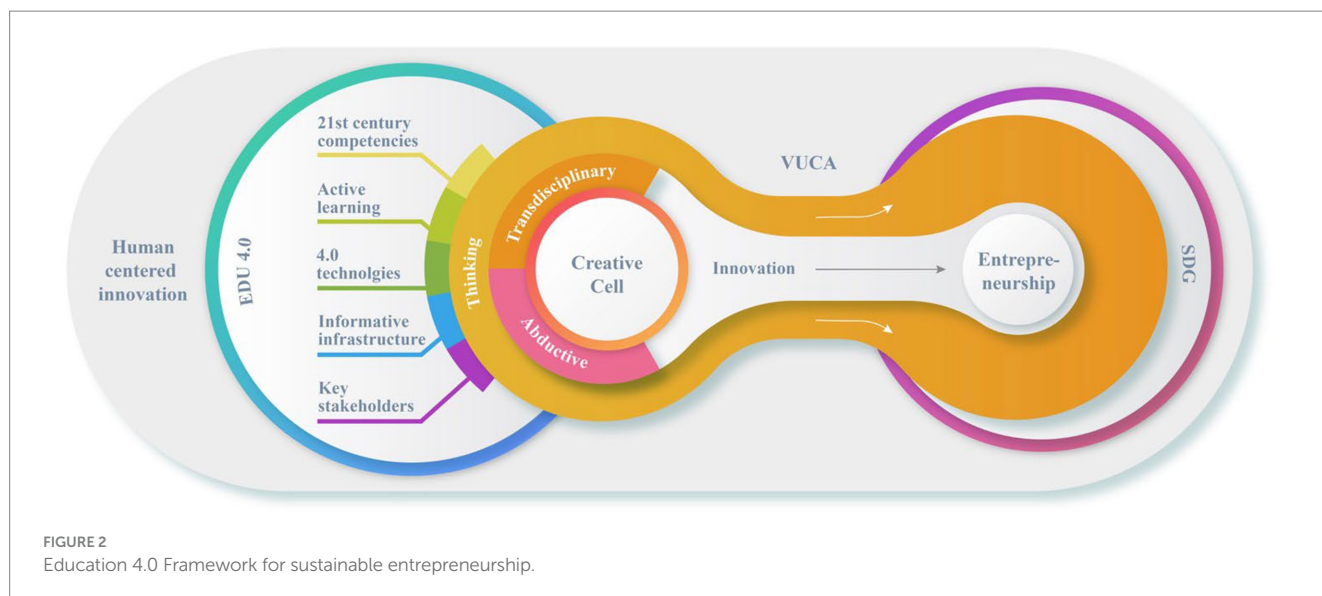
Human centered innovation

EDU 4.0

21st century competencies

Active learning

4.0 technolgies

Informative infrastructure

Key stakeholders

Thinking

Transdisciplinary

Abductive

Creative Cell

VUCA

Innovation

Entrepreneurship

SDG

FIGURE 2
Education 4.0 Framework for sustainable entrepreneurship.